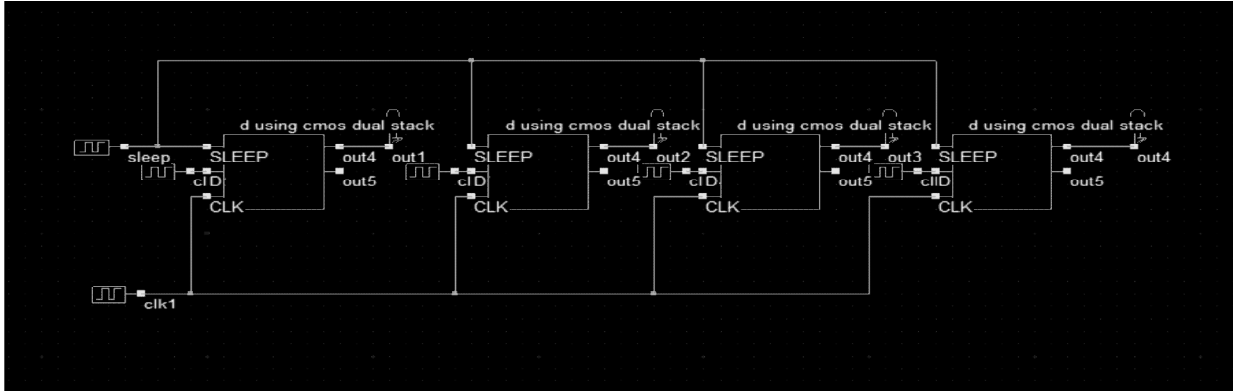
d using cmos dual stack
sleep
SLEEP
out4
out1
cl D
out5
CLK

d using cmos dual stack
SLEEP
out4
out2
cl D
out5
CLK

d using cmos dual stack
SLEEP
out4
out3
cl D
out5
CLK

d using cmos dual stack
SLEEP
out4
out4
clID
out5
CLK

clk1